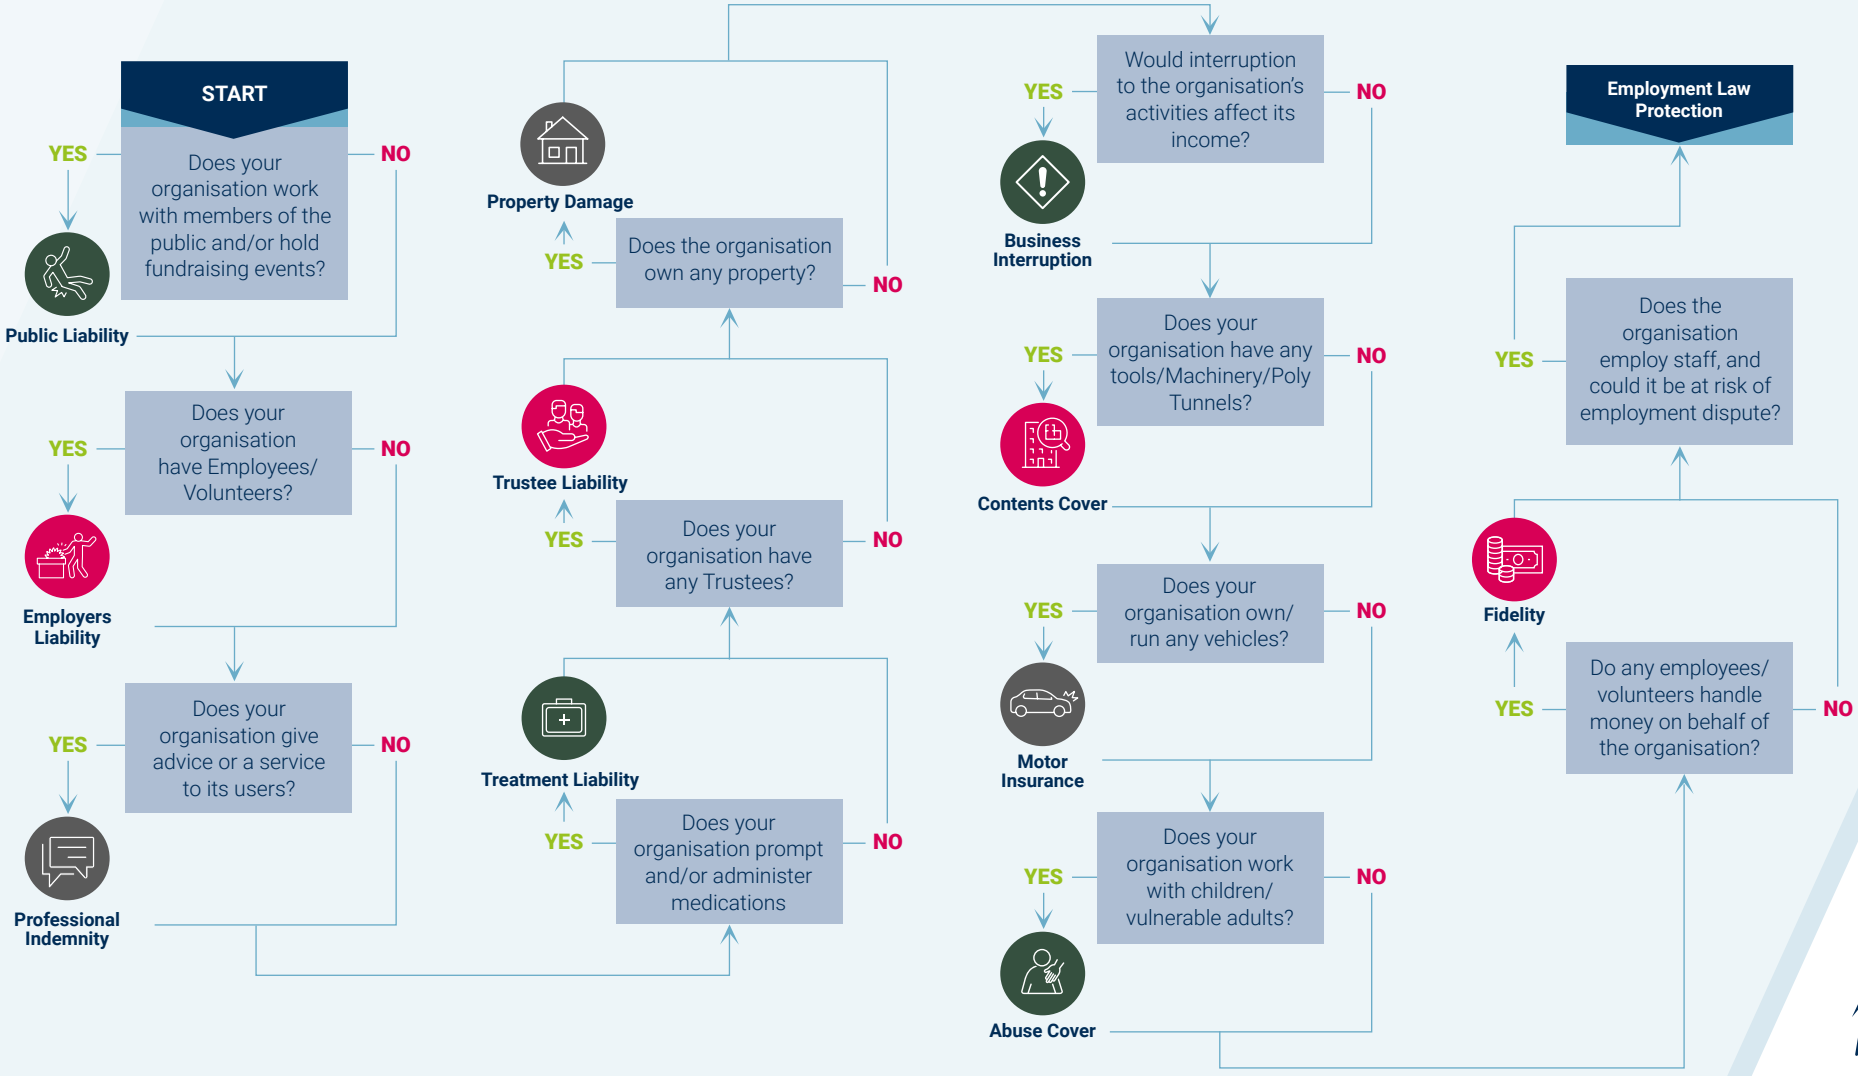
START

YES

Does your organisation work with members of the public and/or hold fundraising events?

NO

Public Liability

YES

Does your organisation have Employees/ Volunteers?

NO

Employers Liability

YES

Does your organisation give advice or a service to its users?

NO

Professional Indemnity

Property Damage

YES

Does the organisation own any property?

NO

Trustee Liability

YES

Does your organisation have any Trustees?

NO

Treatment Liability

YES

Does your organisation prompt and/or administer medications

NO

YES

Would interruption to the organisation's activities affect its income?

NO

Business Interruption

YES

Does your organisation have any tools/Machinery/Poly Tunnels?

NO

Contents Cover

YES

Does your organisation own/ run any vehicles?

NO

Motor Insurance

YES

Does your organisation work with children/ vulnerable adults?

NO

Abuse Cover

Employment Law Protection

YES

Does the organisation employ staff, and could it be at risk of employment dispute?

Fidelity

YES

Do any employees/ volunteers handle money on behalf of the organisation?

NO